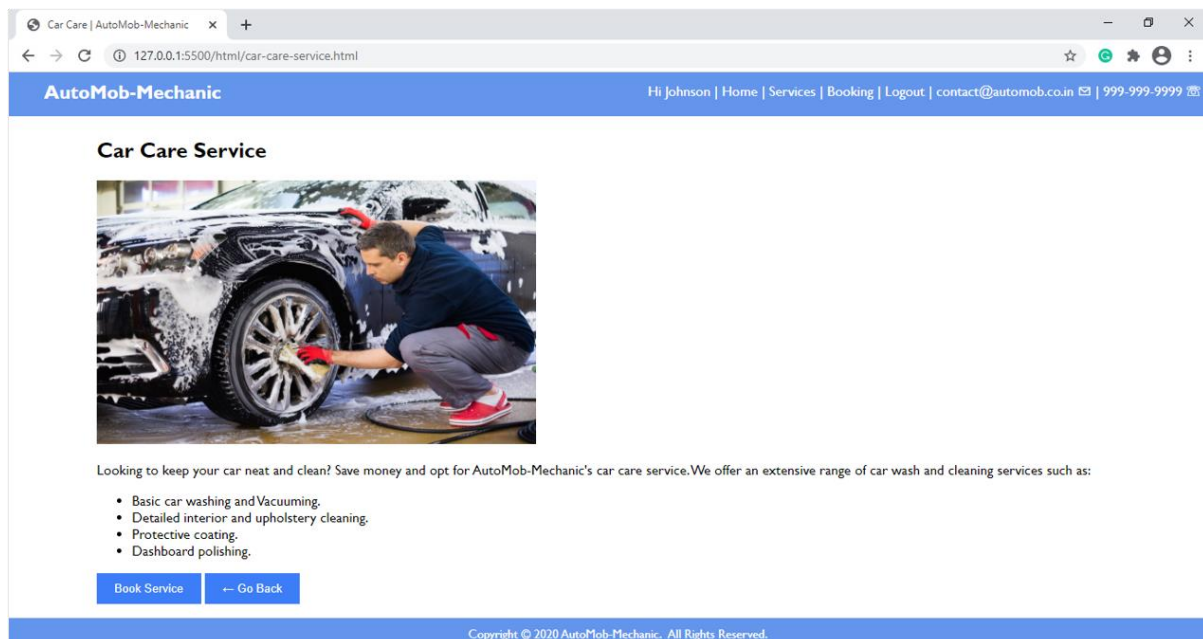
Car Care | AutoMob-Mechanic ×

127.0.0.1:5500/html/car-care-service.html

AutoMob-Mechanic

Hi Johnson | Home | Services | Booking | Logout | contact@automob.co.in | 999-999-9999

Car Care Service

Looking to keep your car neat and clean? Save money and opt for AutoMob-Mechanic's car care service.We offer an extensive range of car wash and cleaning services such as:

- Basic car washing and Vacuuming.
- Detailed interior and upholstery cleaning.
- Protective coating.
- Dashboard polishing.

Book Service

← Go Back

Copyright © 2020 AutoMob-Mechanic. All Rights Reserved.